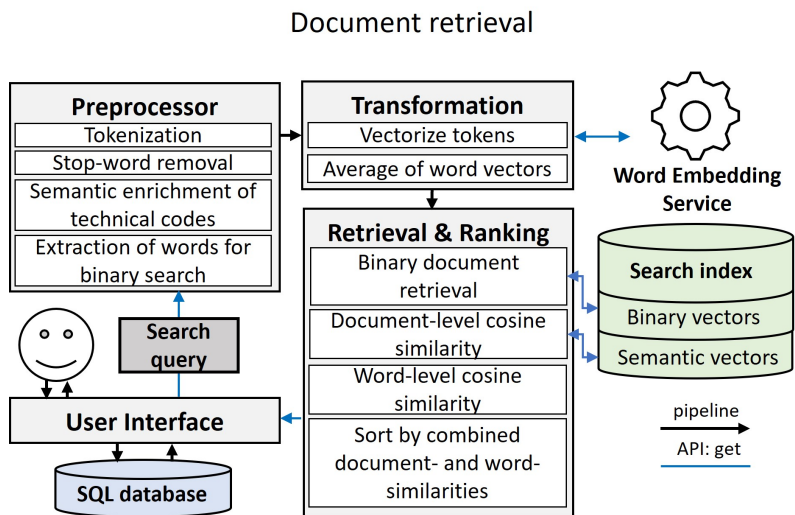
Document retrieval

Preprocessor
Tokenization
Stop-word removal
Semantic enrichment of technical codes
Extraction of words for binary search

Transformation
Vectorize tokens
Average of word vectors

Word Embedding Service

Retrieval & Ranking
Binary document retrieval
Document-level cosine similarity
Word-level cosine similarity
Sort by combined document- and word-similarities

Search index
Binary vectors
Semantic vectors

Search query

User Interface

SQL database

pipeline
API: get